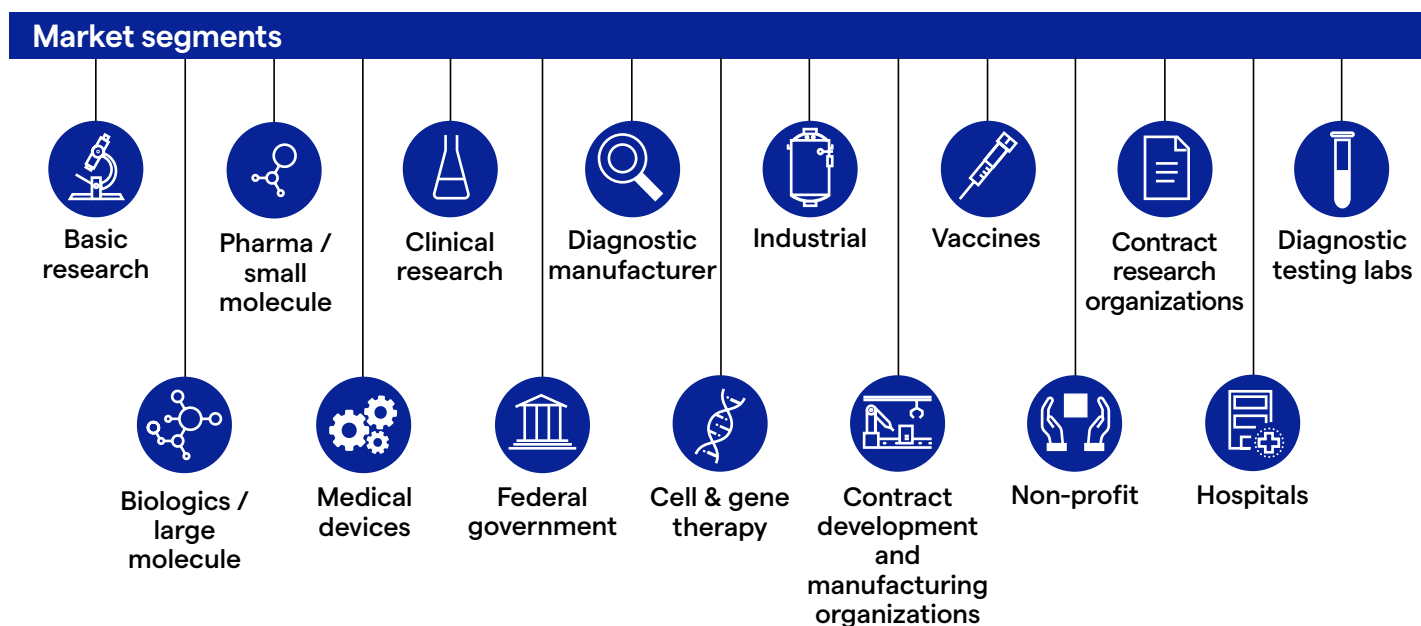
Market segments

Basic research

Biologics / large molecule

Pharma / small molecule

Medical devices

Clinical research

Federal government

Diagnostic manufacturer

Cell & gene therapy

Industrial

Contract development and manufacturing organizations

Vaccines

Non-profit

Contract research organizations

Hospitals

Diagnostic testing labs